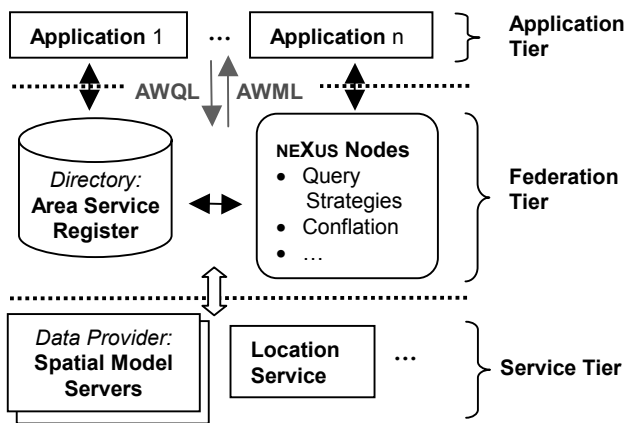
Application 1 … Application n

Application Tier

AWQL AWML

Directory: Area Service Register

NEXUS Nodes
• Query Strategies
• Conflation
• …

Federation Tier

Data Provider: Spatial Model Servers

Location Service

…

Service Tier